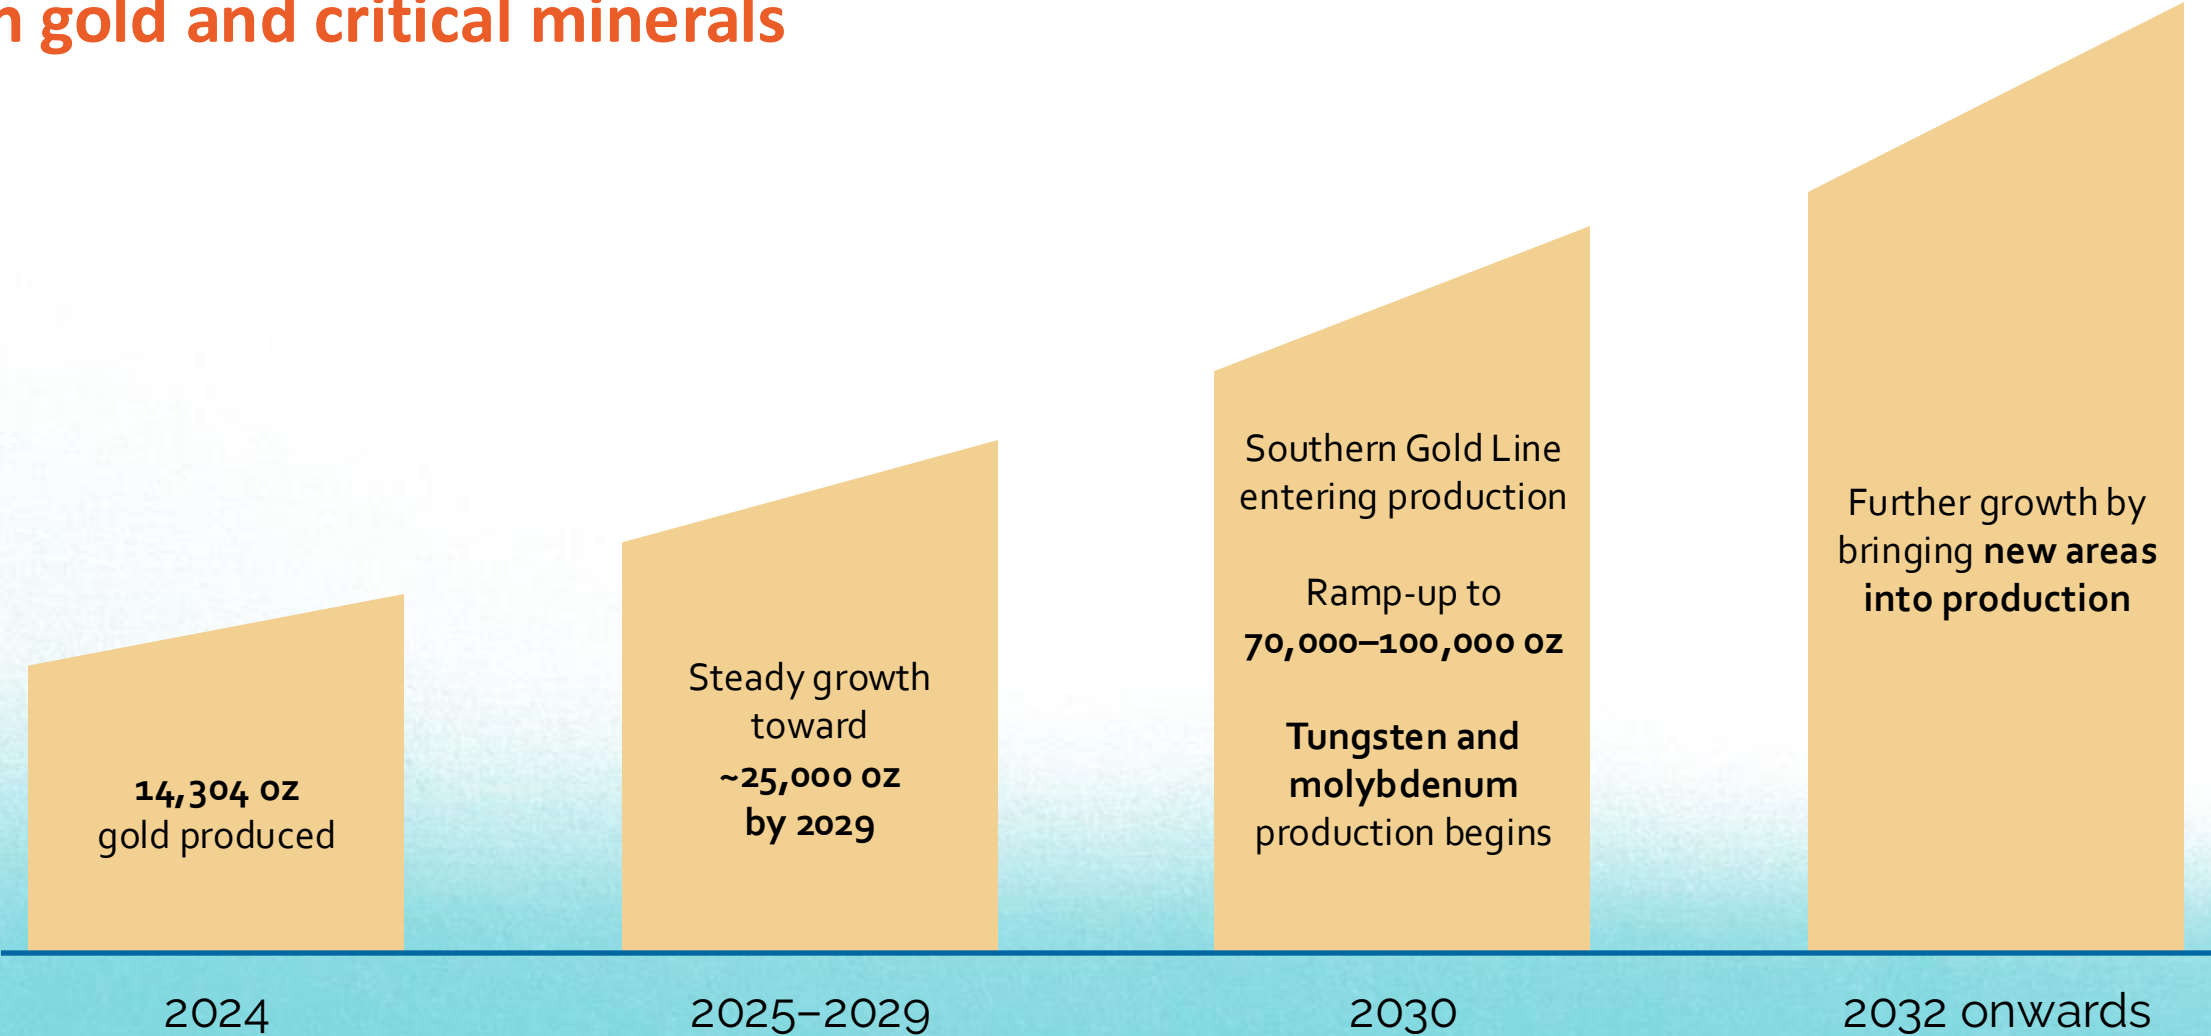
n gold and critical minerals

14,304 oz
gold produced

Steady growth toward
~25,000 oz
by 2029

Southern Gold Line entering production

Ramp-up to
70,000–100,000 oz

Tungsten and molybdenum
production begins

Further growth by bringing new areas into production

2024

2025–2029

2030

2032 onwards